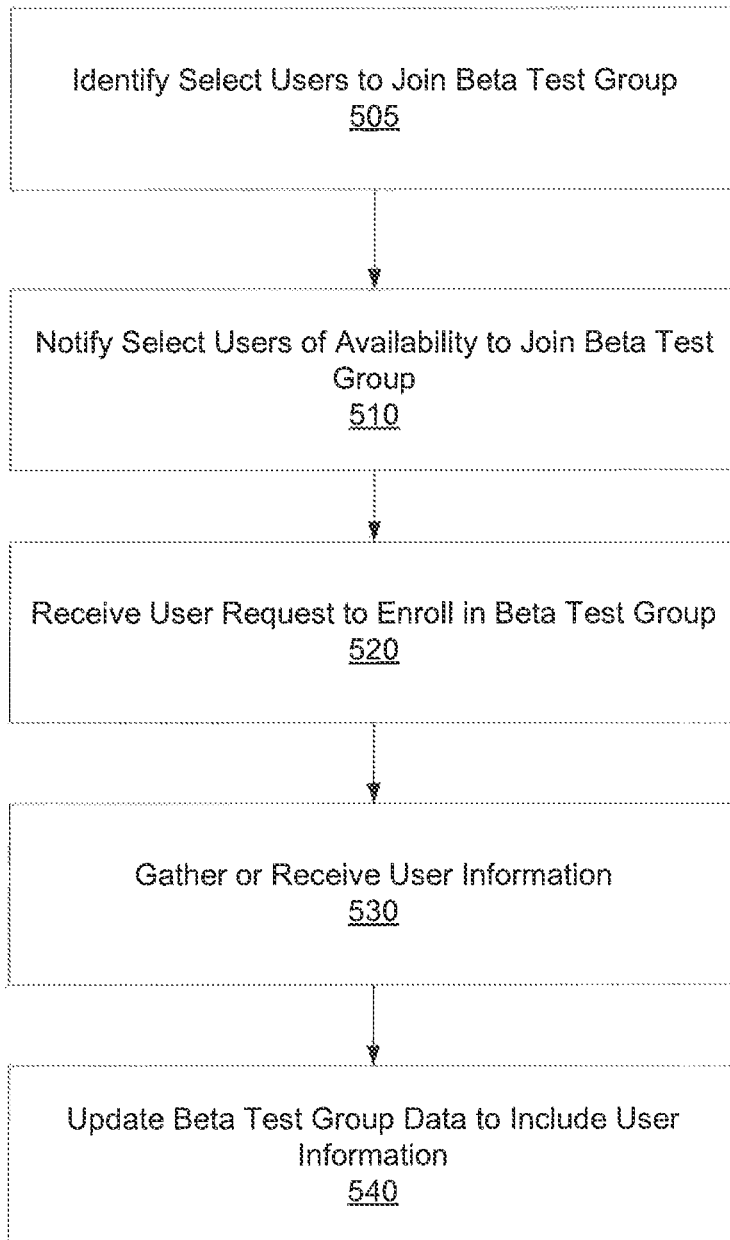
Identify Select Users to Join Beta Test Group
505

Notify Select Users of Availability to Join Beta Test Group
510

Receive User Request to Enroll in Beta Test Group
520

Gather or Receive User Information
530

Update Beta Test Group Data to Include User Information
540